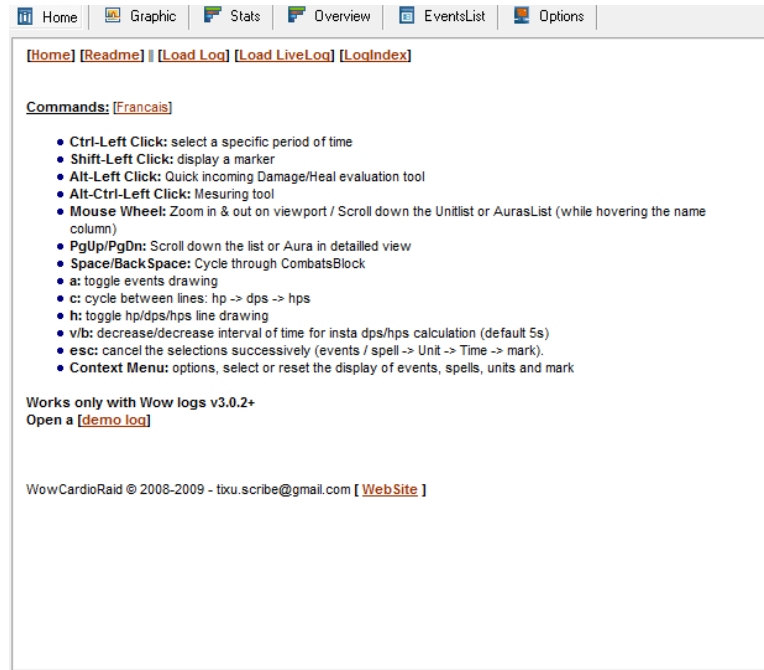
Home | Graphic | Stats | Overview | EventsList | Options

[Home] [Readme] || [Load Log] [Load LiveLog] [LogIndex]

Commands: [Francais]

- Ctrl-Left Click: select a specific period of time
- Shift-Left Click: display a marker
- Alt-Left Click: Quick incoming Damage/Heal evaluation tool
- Alt-Ctrl-Left Click: Mesuring tool
- Mouse Wheel: Zoom in & out on viewport / Scroll down the Unitlist or AurasList (while hovering the name column)
- PgUp/PgDn: Scroll down the list or Aura in detailled view
- Space/BackSpace: Cycle through CombatsBlock
- a: toggle events drawing
- c: cycle between lines: hp -> dps -> hps
- h: toggle hp/dps/hps line drawing
- v/b: decrease/decrease interval of time for insta dps/hps calculation (default 5s)
- esc: cancel the selections successively (events / spell -> Unit -> Time -> mark).
- Context Menu: options, select or reset the display of events, spells, units and mark

Works only with Wow logs v3.0.2+
Open a [demo log]

WowCardioRaid © 2008-2009 - tixu.scribe@gmail.com [ WebSite ]